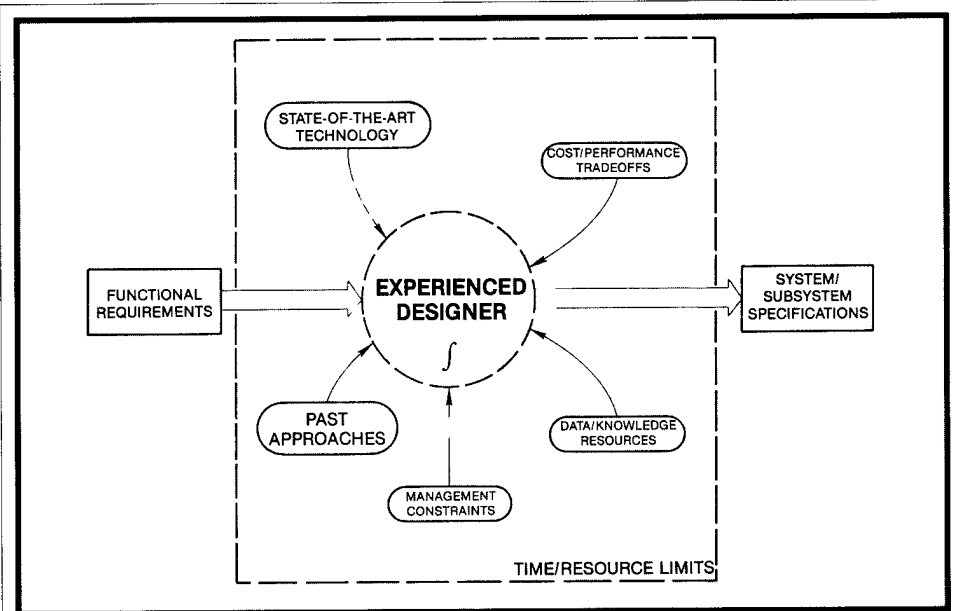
STATE-OF-THE-ART TECHNOLOGY

COST/PERFORMANCE TRADEOFFS

FUNCTIONAL REQUIREMENTS

EXPERIENCED DESIGNER

$\int$

SYSTEM/ SUBSYSTEM SPECIFICATIONS

PAST APPROACHES

DATA/KNOWLEDGE RESOURCES

MANAGEMENT CONSTRAINTS

TIME/RESOURCE LIMITS